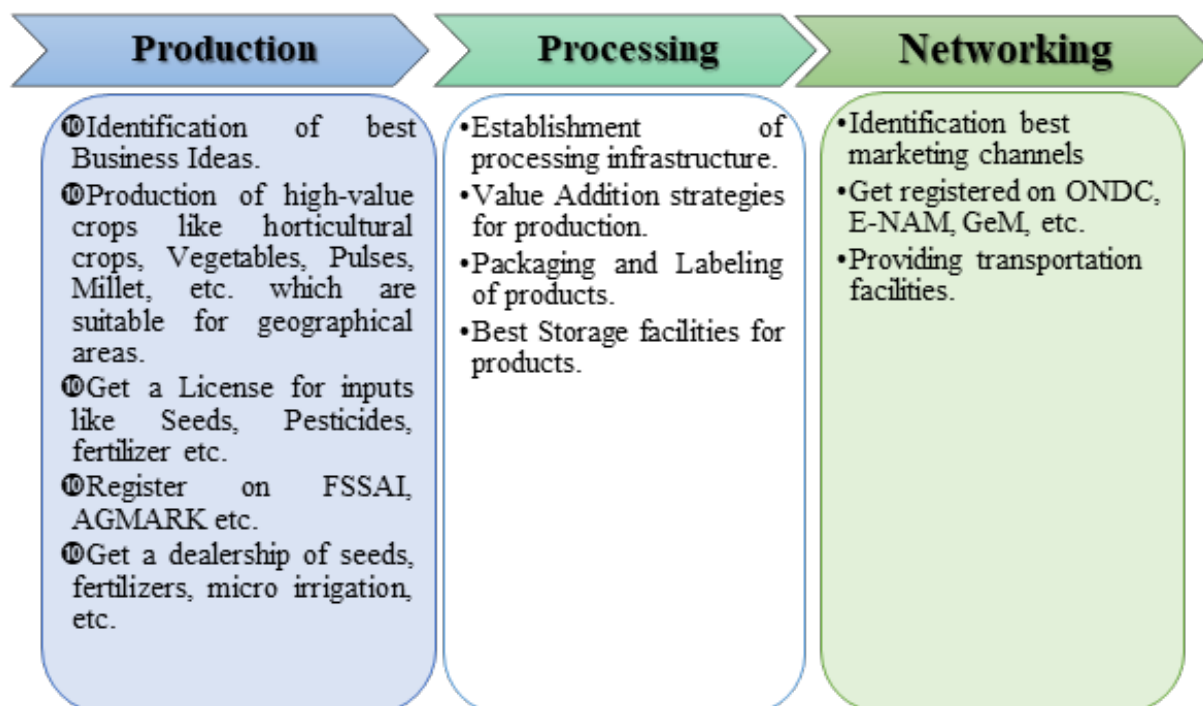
Production

Processing

Networking

⑩Identification of best Business Ideas.

⑩Production of high-value crops like horticultural crops, Vegetables, Pulses, Millet, etc. which are suitable for geographical areas.

⑩Get a License for inputs like Seeds, Pesticides, fertilizer etc.

⑩Register on FSSAI, AGMARK etc.

⑩Get a dealership of seeds, fertilizers, micro irrigation, etc.

•Establishment of processing infrastructure.

•Value Addition strategies for production.

•Packaging and Labeling of products.

•Best Storage facilities for products.

•Identification best marketing channels

•Get registered on ONDC, E-NAM, GeM, etc.

•Providing transportation facilities.